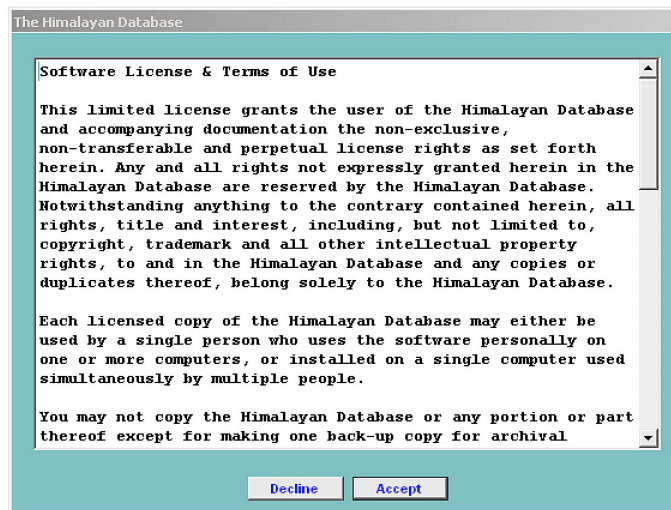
The Himalayan Database

Software License & Terms of Use

This limited license grants the user of the Himalayan Database and accompanying documentation the non-exclusive, non-transferable and perpetual license rights as set forth herein. Any and all rights not expressly granted herein in the Himalayan Database are reserved by the Himalayan Database. Notwithstanding anything to the contrary contained herein, all rights, title and interest, including, but not limited to, copyright, trademark and all other intellectual property rights, to and in the Himalayan Database and any copies or duplicates thereof, belong solely to the Himalayan Database.

Each licensed copy of the Himalayan Database may either be used by a single person who uses the software personally on one or more computers, or installed on a single computer used simultaneously by multiple people.

You may not copy the Himalayan Database or any portion or part thereof except for making one back-up copy for archival

Decline

Accept